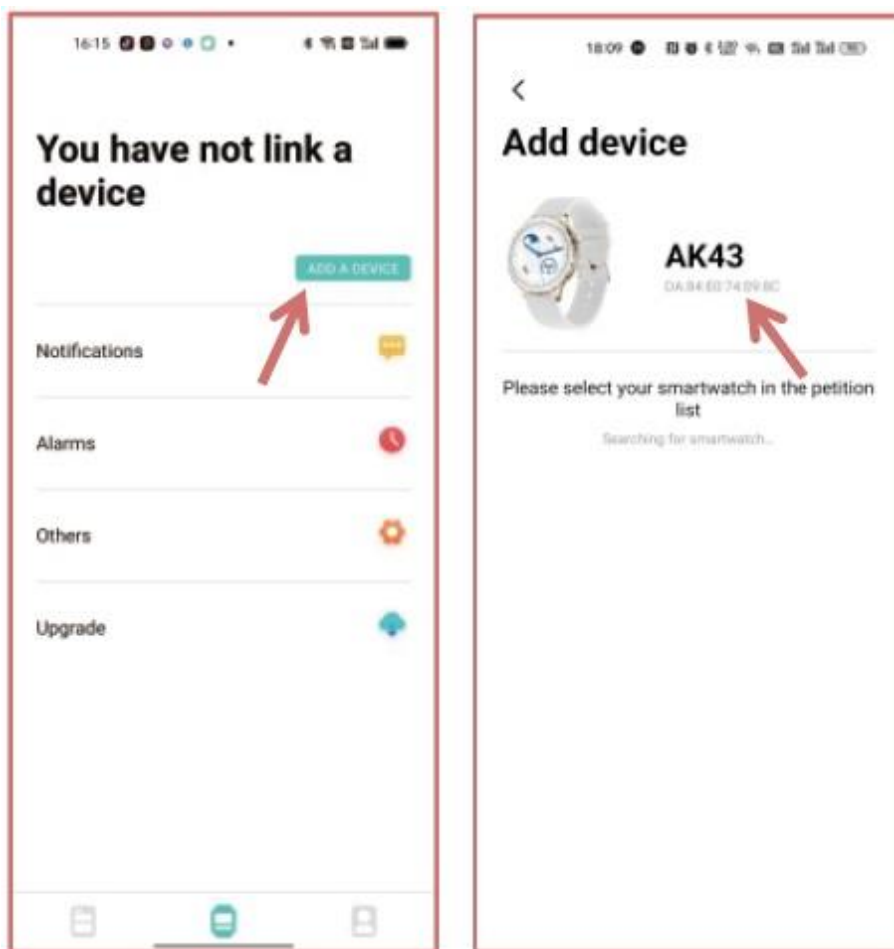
16:15

You have not link a device

ADD A DEVICE

Notifications

Alarms

Others

Upgrade

18:09

<

Add device

AK43

DA:84:E0:74:09:8C

Please select your smartwatch in the petition list

Searching for smartwatch...